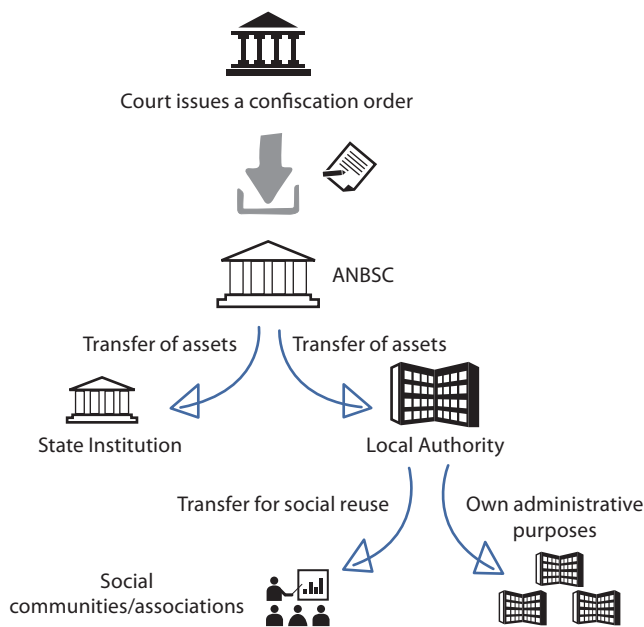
Court issues a confiscation order

ANBSC

Transfer of assets

Transfer of assets

State Institution

Local Authority

Transfer for social reuse

Own administrative purposes

Social communities/associations